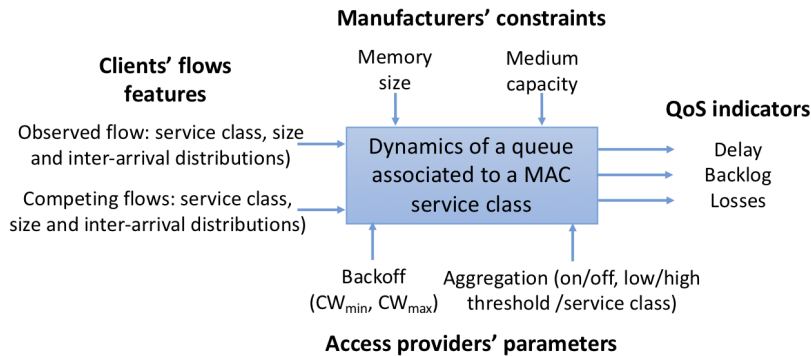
Manufacturers' constraints

Memory size

Medium capacity

Clients' flows features

Observed flow: service class, size and inter-arrival distributions)

Competing flows: service class, size and inter-arrival distributions)

Dynamics of a queue associated to a MAC service class

QoS indicators

Delay
Backlog
Losses

Backoff ($CW_{min}$, $CW_{max}$)

Aggregation (on/off, low/high threshold /service class)

Access providers' parameters